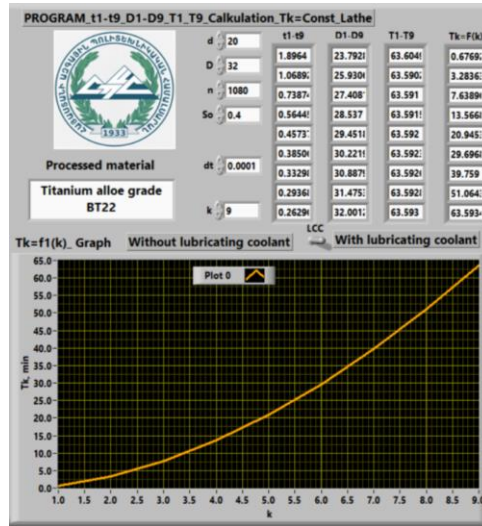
PROGRAM_t1-t9_D1-D9_T1_T9_Calkulation_Tk=Const_Lathe

1933

d 20
D 32
n 1080
So 0.4
dt 0.0001
k 9

| t1-t9 | D1-D9 | T1-T9 | Tk=F(k) |
|---|---|---|---|
| 1.8964 | 23.7928 | 63.6048 | 0.67692 |
| 1.06893 | 25.9306 | 63.5902 | 3.28363 |
| 0.7387 | 27.4087 | 63.591 | 7.63890 |
| 0.5644 | 28.537 | 63.5915 | 13.5668 |
| 0.4573 | 29.4518 | 63.592 | 20.9453 |
| 0.3850 | 30.2219 | 63.5923 | 29.6968 |
| 0.3329 | 30.8875 | 63.5926 | 39.759 |
| 0.2936 | 31.4753 | 63.5928 | 51.0643 |
| 0.2629 | 32.0012 | 63.593 | 63.5934 |

Processed material

Titanium alloe grade BT22

Tk=f1(k)_ Graph Without lubricating coolant LCC With lubricating coolant

Plot 0

Tk, min

65.0 60.0 55.0 50.0 45.0 40.0 35.0 30.0 25.0 20.0 15.0 10.0 5.0 0.0

1.0 1.5 2.0 2.5 3.0 3.5 4.0 4.5 5.0 5.5 6.0 6.5 7.0 7.5 8.0 8.5 9.0

k